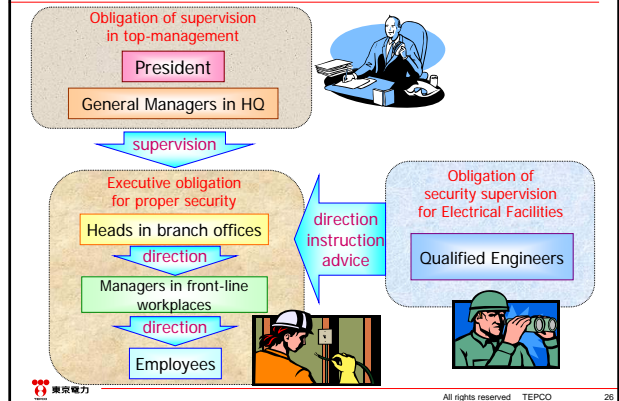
Obligation of supervision in top-management

President

General Managers in HQ

supervision

Executive obligation for proper security

Heads in branch offices

direction

Managers in front-line workplaces

direction

Employees

direction
instruction
advice

Obligation of security supervision for Electrical Facilities

Qualified Engineers

東京電力

All rights reserved TEPCO 26